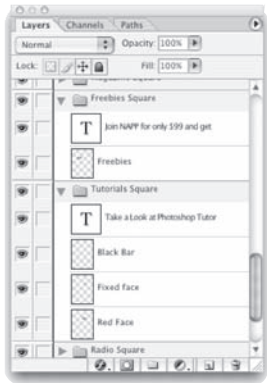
Layers Channels Paths

Normal Opacity: 100%

Lock: Fill: 100%

Freebies Square

T Join NAPP for only $99 and get

Freebies

Tutorials Square

T Take a Look at Photoshop Tutor

Black Bar

Fixed face

Red Face

Radio Square